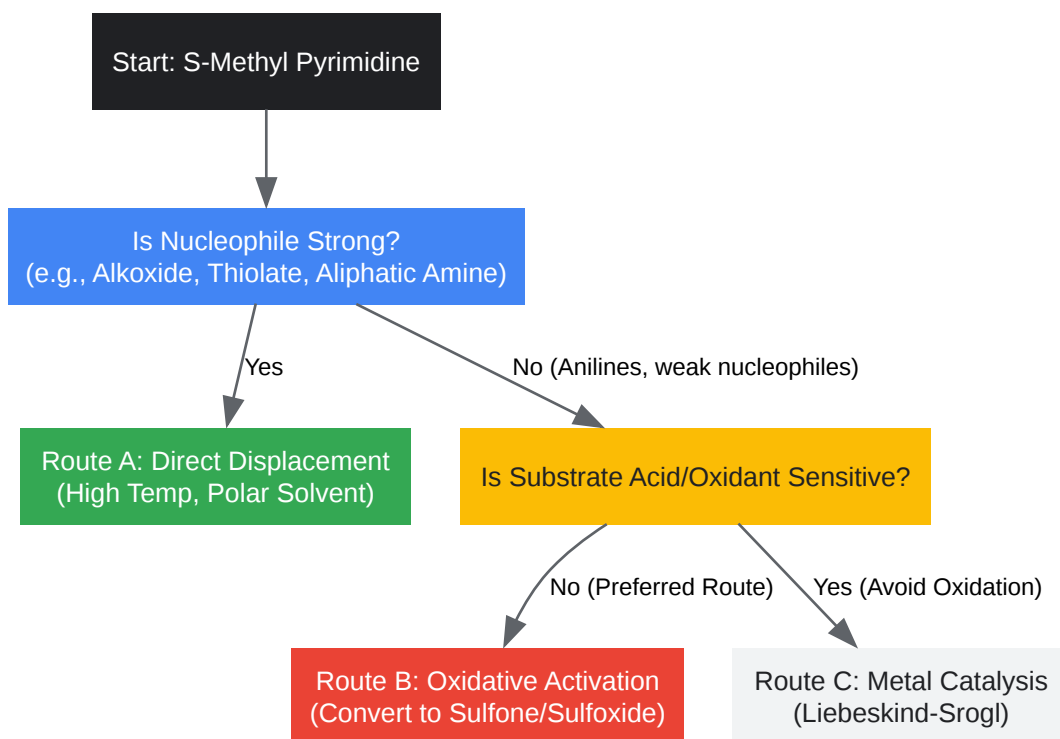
Start: S-Methyl Pyrimidine

Is Nucleophile Strong?
(e.g., Alkoxide, Thiolate, Aliphatic Amine)

Yes

No (Anilines, weak nucleophiles)

Route A: Direct Displacement
(High Temp, Polar Solvent)

Is Substrate Acid/Oxidant Sensitive?

No (Preferred Route)

Yes (Avoid Oxidation)

Route B: Oxidative Activation
(Convert to Sulfone/Sulfoxide)

Route C: Metal Catalysis
(Liebeskind-Srogl)